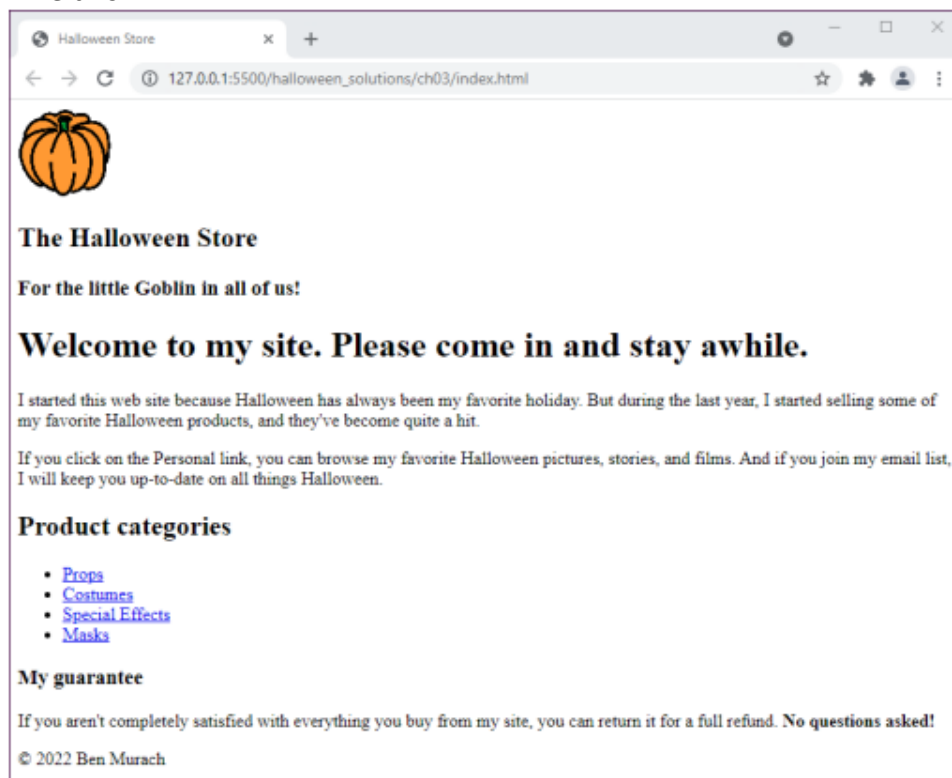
Halloween Store ×

127.0.0.1:5500/halloween_solutions/ch03/index.html

The Halloween Store

For the little Goblin in all of us!

Welcome to my site. Please come in and stay awhile.

I started this web site because Halloween has always been my favorite holiday. But during the last year, I started selling some of my favorite Halloween products, and they've become quite a hit.

If you click on the Personal link, you can browse my favorite Halloween pictures, stories, and films. And if you join my email list, I will keep you up-to-date on all things Halloween.

Product categories

- Props
- Costumes
- Special Effects
- Masks

My guarantee

If you aren't completely satisfied with everything you buy from my site, you can return it for a full refund. **No questions asked!**

© 2022 Ben Murach